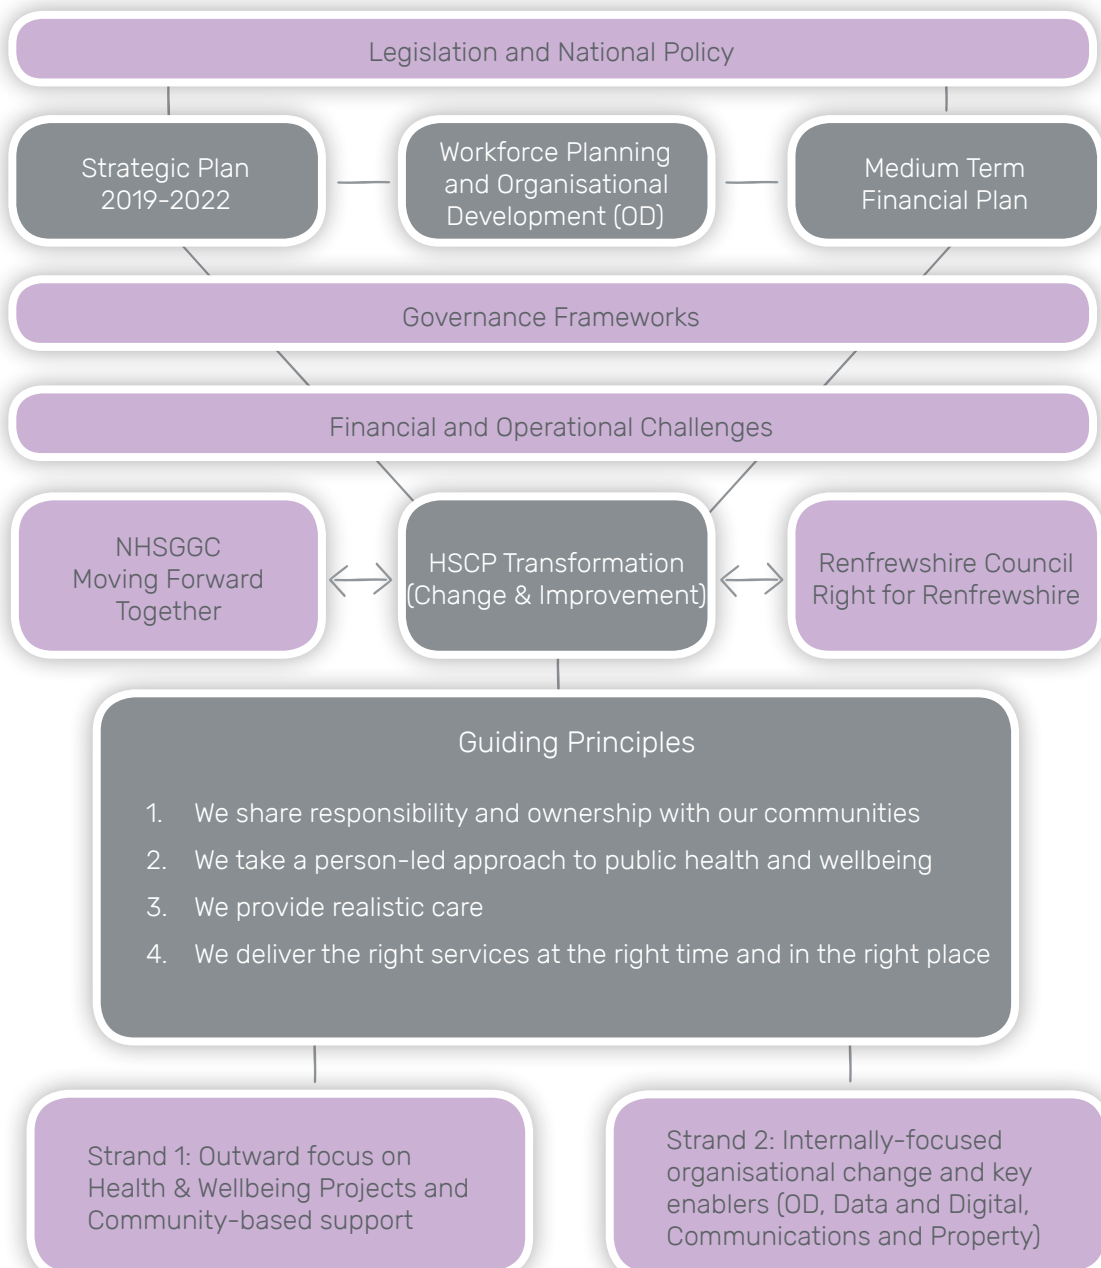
Legislation and National Policy

Strategic Plan 2019-2022

Workforce Planning and Organisational Development (OD)

Medium Term Financial Plan

Governance Frameworks

Financial and Operational Challenges

NHSGGC Moving Forward Together

HSCP Transformation (Change & Improvement)

Renfrewshire Council Right for Renfrewshire

Guiding Principles

1. We share responsibility and ownership with our communities
2. We take a person-led approach to public health and wellbeing
3. We provide realistic care
4. We deliver the right services at the right time and in the right place

Strand 1: Outward focus on Health & Wellbeing Projects and Community-based support

Strand 2: Internally-focused organisational change and key enablers (OD, Data and Digital, Communications and Property)